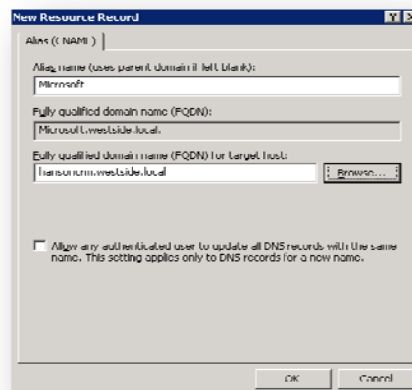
New Resource Record

Alias (CNAME)

Alias name (uses parent domain if left blank):

Microsoft

Fully qualified domain name (FQDN):

Microsoft.westside.local.

Fully qualified domain name (FQDN) for target host:

Hansonchm.westside.local

Browse...

Allow any authenticated user to update all DNS records with the same name. This setting applies only to DNS records for a new name.

OK

Cancel